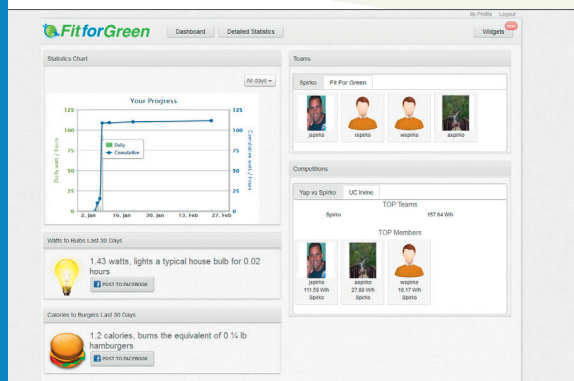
My Profile Logout

FitforGreen

Dashboard

Detailed Statistics

Widgets NEW

Statistics Chart

All days

Your Progress

125
100
75
50
25
0

125
100
75
50
25
0

Daily
Cumulative

Daily watts / hours

Cumulative watts / hours

2. Jan
16. Jan
30. Jan
13. Feb
27. Feb

Watts to Bulbs Last 30 Days

1.43 watts, lights a typical house bulb for 0.02 hours

POST TO FACEBOOK

Calories to Burgers Last 30 Days

1.2 calories, burns the equivalent of 0 ¼ lb hamburgers

POST TO FACEBOOK

Teams

Spirko

Fit For Green

jspirko

rspirko

wspirko

aspirko

Competitions

Yap vs Spirko

UC Irvine

TOP Teams

Spirko

157.64 Wh

TOP Members

jspirko
111.59 Wh
Spirko

aspirko
27.88 Wh
Spirko

wspirko
18.17 Wh
Spirko